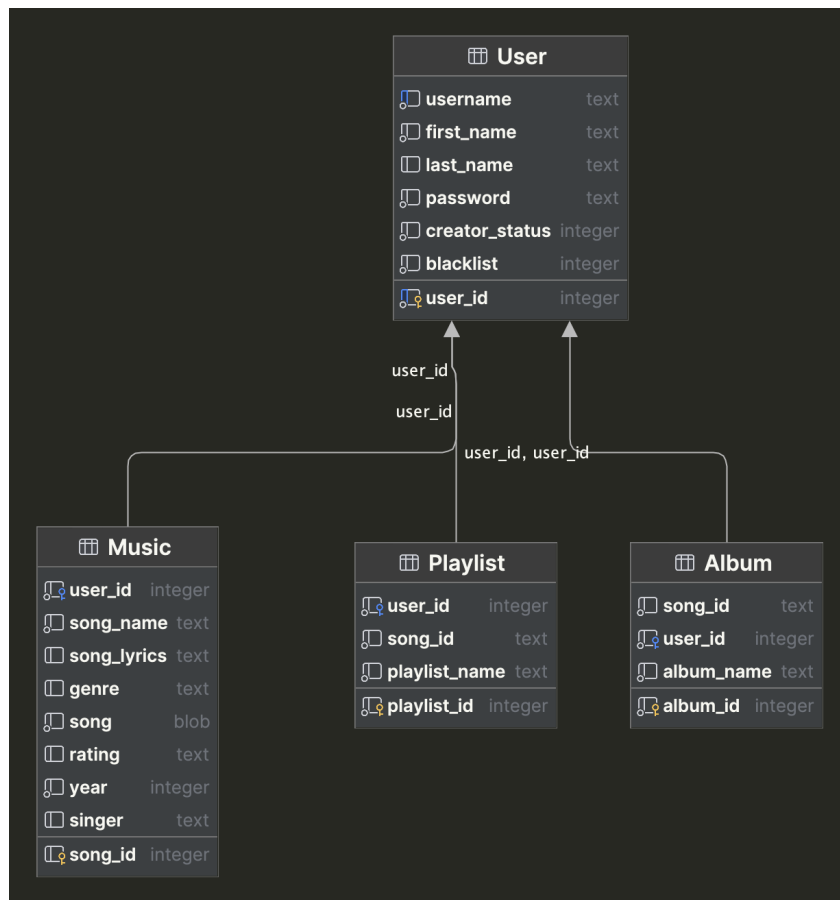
User

| | |
|---|---|
| username | text |
| first_name | text |
| last_name | text |
| password | text |
| creator_status | integer |
| blacklist | integer |
| user_id | integer |

user_id

user_id

user_id, user_id

Music

| | |
|---|---|
| user_id | integer |
| song_name | text |
| song_lyrics | text |
| genre | text |
| song | blob |
| rating | text |
| year | integer |
| singer | text |
| song_id | integer |

Playlist

| | |
|---|---|
| user_id | integer |
| song_id | text |
| playlist_name | text |
| playlist_id | integer |

Album

| | |
|---|---|
| song_id | text |
| user_id | integer |
| album_name | text |
| album_id | integer |